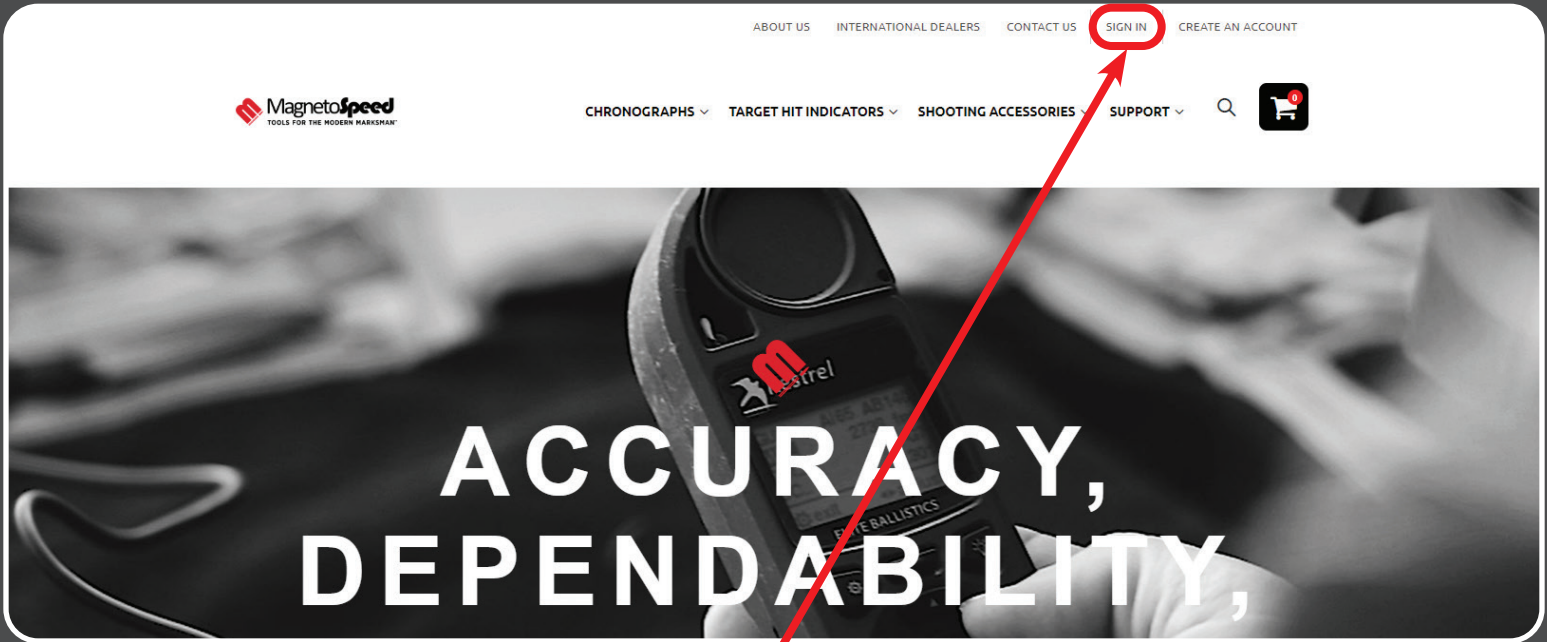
ABOUT US INTERNATIONAL DEALERS CONTACT US SIGN IN CREATE AN ACCOUNT

MagnetoSpeed
TOOLS FOR THE MODERN MARKSMAN™

CHRONOGRAPHS TARGET HIT INDICATORS SHOOTING ACCESSORIES SUPPORT

0

Kestrel

ELITE BALLISTICS

ACCURACY,
DEPENDABILITY,